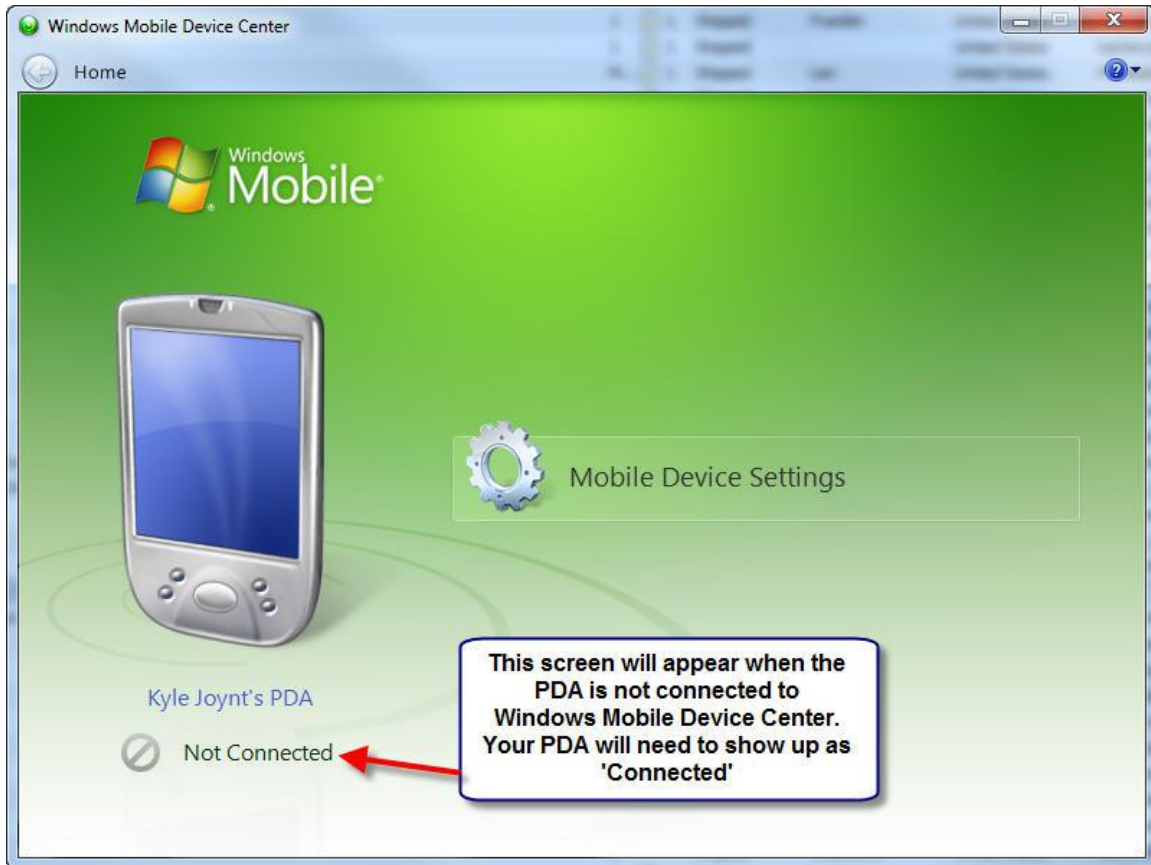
Windows Mobile Device Center

Home

Windows Mobile

Mobile Device Settings

Kyle Joynt's PDA

Not Connected

This screen will appear when the PDA is not connected to Windows Mobile Device Center. Your PDA will need to show up as 'Connected'